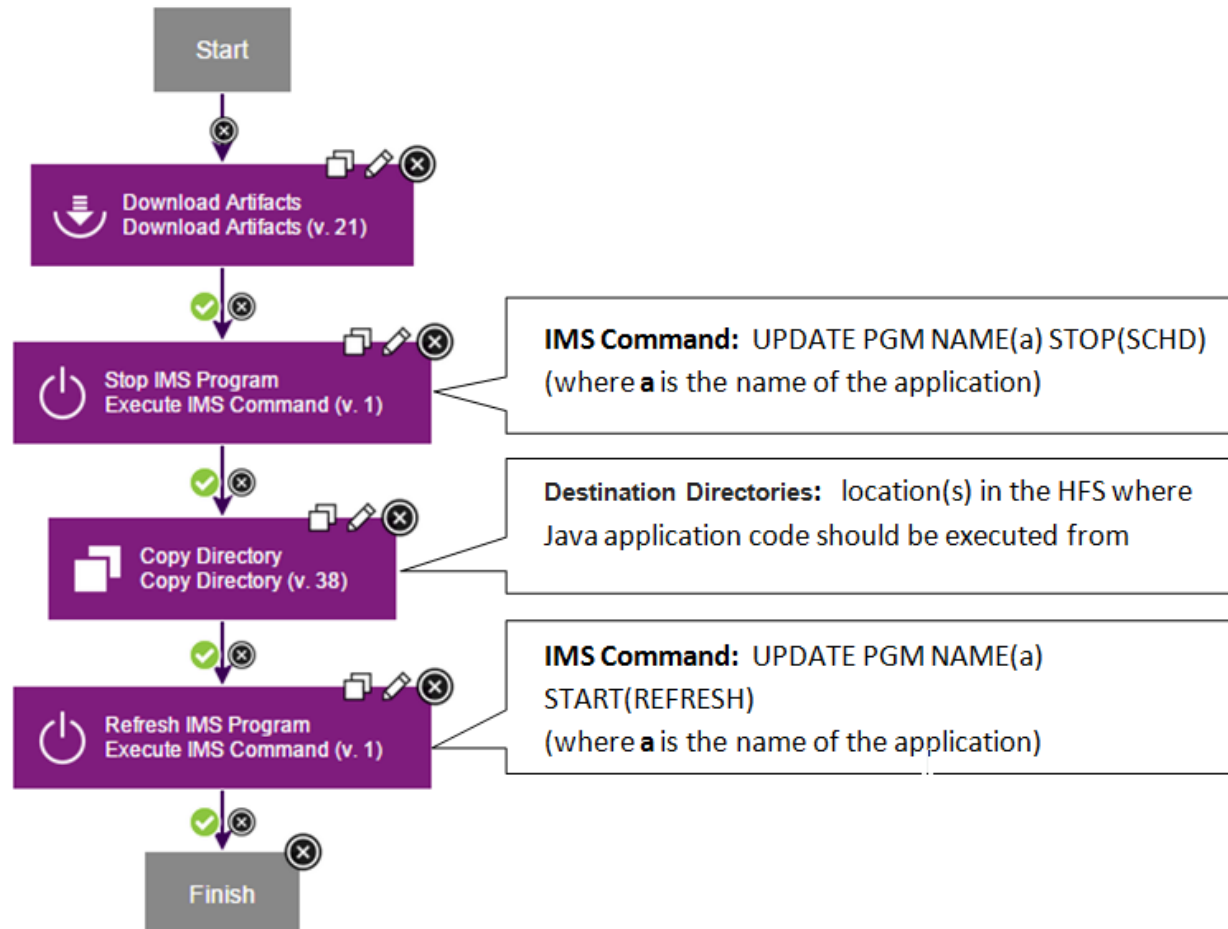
Start

Download Artifacts
Download Artifacts (v. 21)

Stop IMS Program
Execute IMS Command (v. 1)

IMS Command: UPDATE PGM NAME(a) STOP(SCHD)
(where a is the name of the application)

Copy Directory
Copy Directory (v. 38)

Destination Directories: location(s) in the HFS where Java application code should be executed from

Refresh IMS Program
Execute IMS Command (v. 1)

IMS Command: UPDATE PGM NAME(a) START(REFRESH)
(where a is the name of the application)

Finish